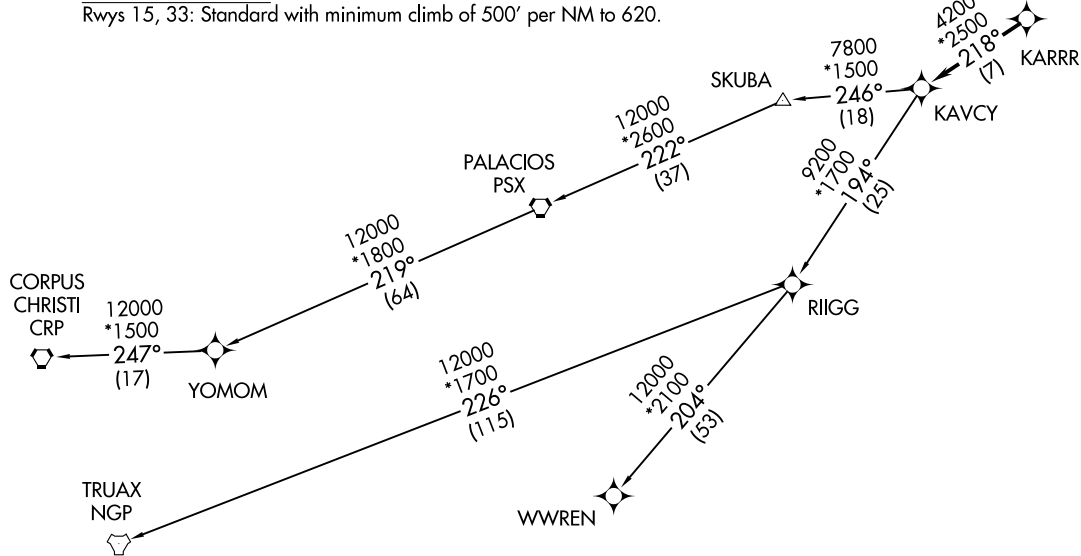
Rwys 15, 33: Standard with minimum climb of 500' per NM to 620.

4200
*2500
218°
(7)
KARRR

7800
*1500
246°
(18)
KAVCY

SKUBA

12000
*2600
222°
(37)

PALACIOS
PSX

9200
*1700
194°
(25)

12000
*1800
219°
(64)

CORPUS
CHRISTI
CRP

12000
*1500
247°
(17)

YOMOM

RIIGG

12000
*1700
226°
(115)

12000
*2100
204°
(53)

TRUAX
NGP

WWREN